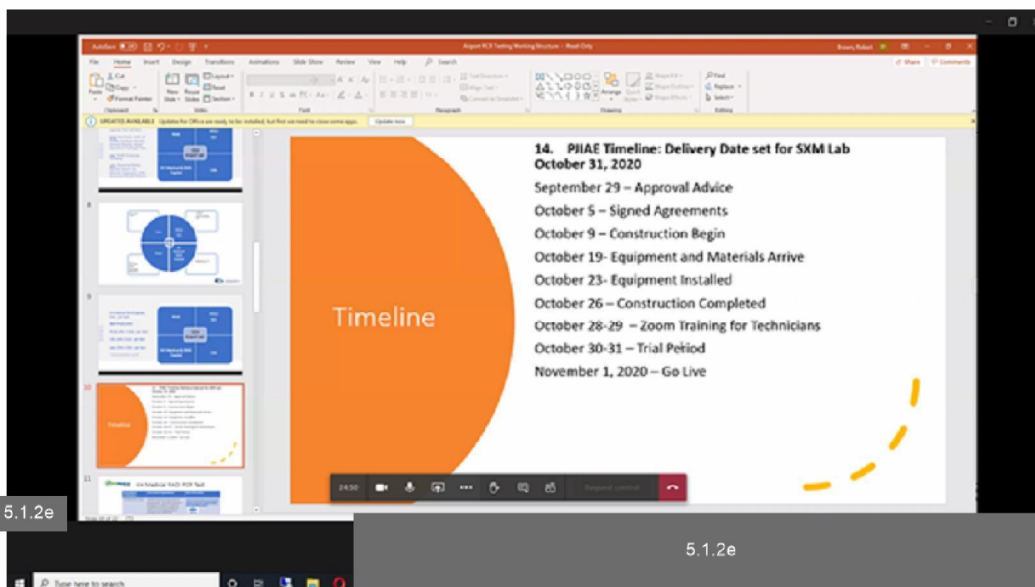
AutoSave Airport PCR Testing Working Structure - Read-Only

File Home Insert Design Transitions Animations Slide Show Review View Help Search

Share Comments

UPDATES AVAILABLE Updates for Office are ready to be installed, but first we need to close some apps. Update now

14. PJIAE Timeline: Delivery Date set for SXM Lab October 31, 2020

September 29 – Approval Advice

October 5 – Signed Agreements

October 9 – Construction Begin

October 19- Equipment and Materials Arrive

October 23- Equipment Installed

October 26 – Construction Completed

October 28-29 – Zoom Training for Technicians

October 30-31 – Trial Period

November 1, 2020 – Go Live

Timeline

8

9

10

Timeline

11

24:50

5.1.2e

5.1.2e

Type here to search